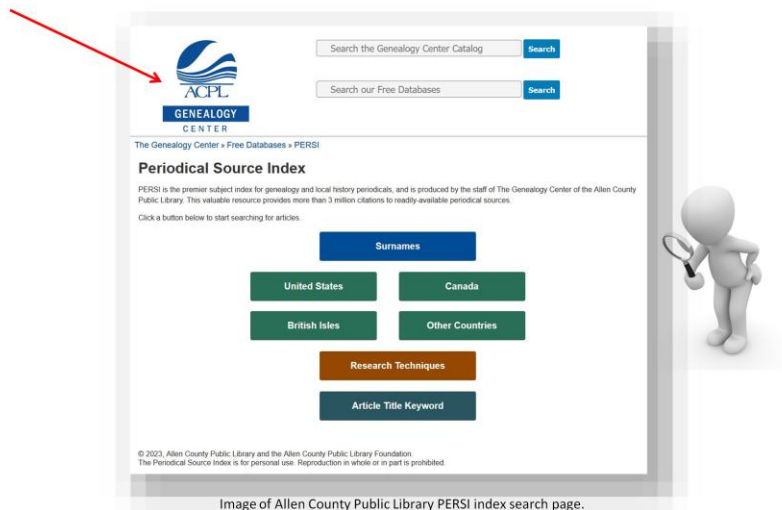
ACPL
GENEALOGY
CENTER

Search the Genealogy Center Catalog
Search

Search our Free Databases
Search

The Genealogy Center » Free Databases » PERSI

Periodical Source Index

PERSI is the premier subject index for genealogy and local history periodicals, and is produced by the staff of The Genealogy Center of the Allen County Public Library. This valuable resource provides more than 3 million citations to readily-available periodical sources.

Click a button below to start searching for articles.

Surnames

United States

Canada

British Isles

Other Countries

Research Techniques

Article Title Keyword

© 2023, Allen County Public Library and the Allen County Public Library Foundation.
The Periodical Source Index is for personal use. Reproduction in whole or in part is prohibited.

Image of Allen County Public Library PERSI index search page.